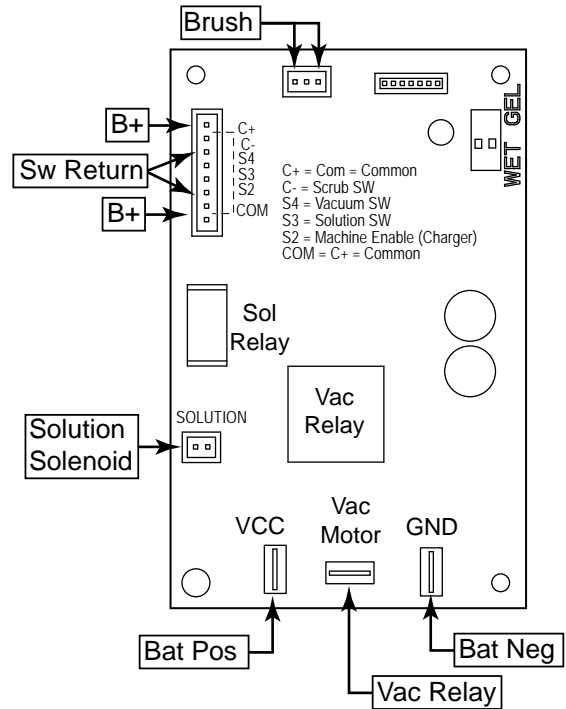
Brush

B+

Sw Return

B+

C+
C-
S4
S3
S2
COM

WET GEL

C+ = Com = Common
C- = Scrub SW
S4 = Vacuum SW
S3 = Solution SW
S2 = Machine Enable (Charger)
COM = C+ = Common

Sol Relay

Vac Relay

SOLUTION

Solution Solenoid

VCC

Vac Motor

GND

Bat Pos

Bat Neg

Vac Relay